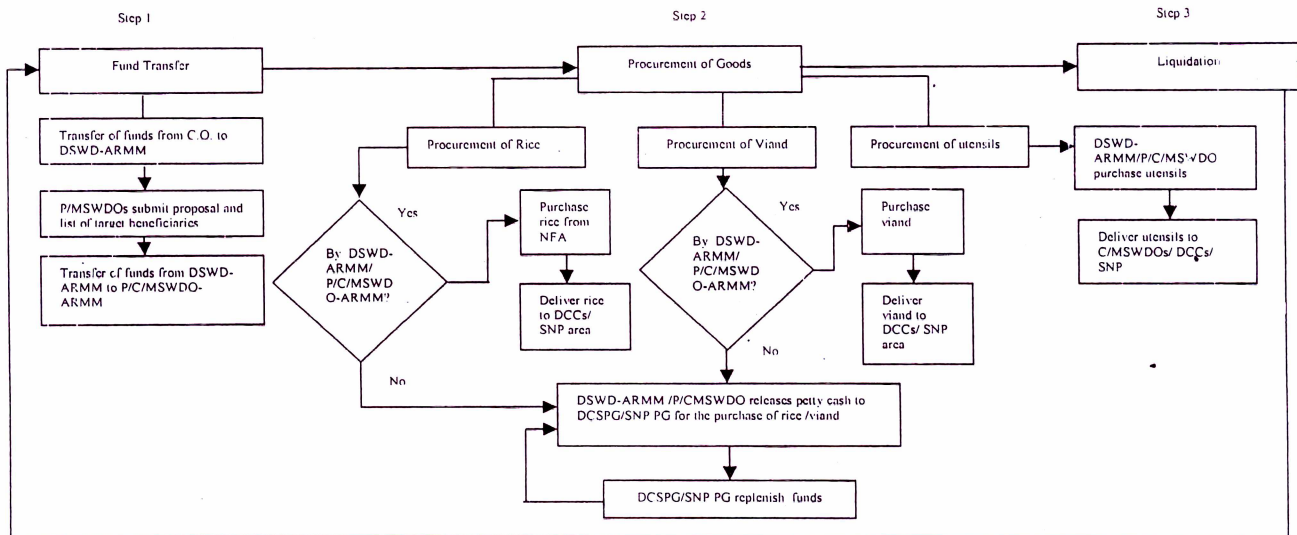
Step 1

Step 2

Step 3

Fund Transfer

Procurement of Goods

Liquidation

Transfer of funds from C.O. to DSWD-ARMM

P/MSWDOs submit proposal and list of target beneficiaries

Transfer of funds from DSWD-ARMM to P/C/MSWDO-ARMM

Procurement of Rice

Procurement of Viand

Procurement of utensils

By DSWD-ARMM/ P/C/MSWD O-ARMM?

Yes

No

Purchase rice from NFA

Deliver rice to DCCs/ SNP area

By DSWD-ARMM/ P/C/MSWD O-ARMM?

Yes

No

Purchase viand

Deliver viand to DCCs/ SNP area

DSWD-ARMM/P/C/MSWDO purchase utensils

Deliver utensils to C/MSWDOs/ DCCs/ SNP

DSWD-ARMM /P/CMSWDO releases petty cash to DCSPG/SNP PG for the purchase of rice /viand

DCSPG/SNP PG replenish funds